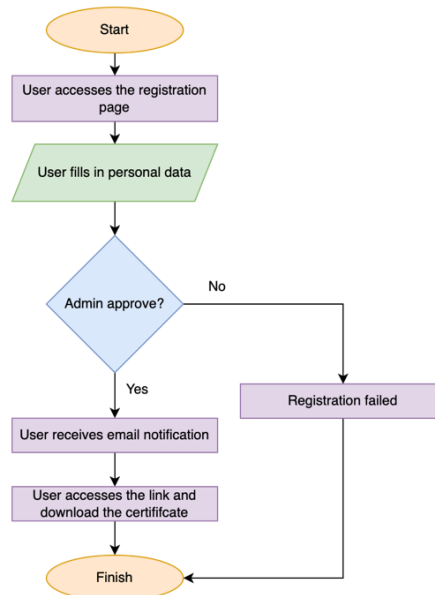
Start

User accesses the registration page

User fills in personal data

Admin approve?

No

Yes

Registration failed

User receives email notification

User accesses the link and download the certififcate

Finish